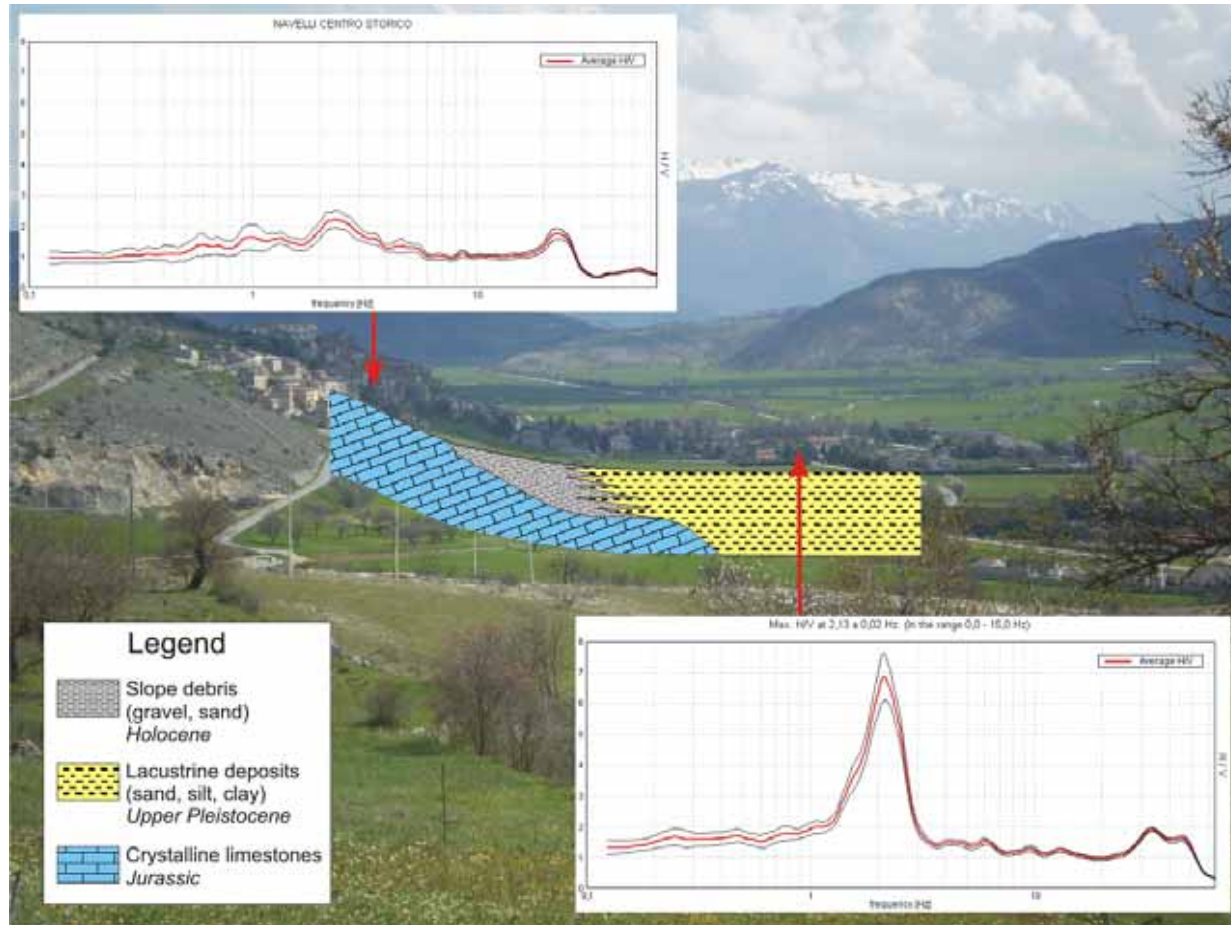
NAVELLI CENTRO STORICO

Average H/V

H/V

0,1

1

10

frequency [Hz]

Legend

Slope debris (gravel, sand) *Holocene*

Lacustrine deposits (sand, silt, clay) *Upper Pleistocene*

Crystalline limestones *Jurassic*

Max. H/V at 2,13 ± 0,02 Hz. (in the range 0,0 - 15,0 Hz)

Average H/V

H/V

7

6

5

4

3

2

1

0,1

1

10

frequency [Hz]